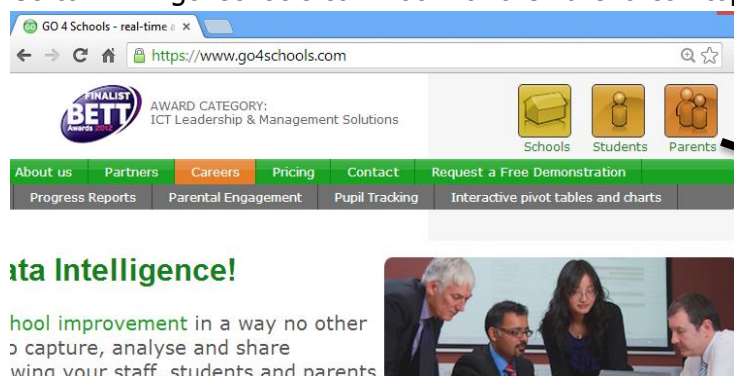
GO 4 Schools - real-time a ×

https://www.go4schools.com

FINALIST BETT Awards 2012

AWARD CATEGORY:
ICT Leadership & Management Solutions

Schools Students Parents

About us Partners Careers Pricing Contact Request a Free Demonstration

Progress Reports Parental Engagement Pupil Tracking Interactive pivot tables and charts

ata Intelligence!

hool improvement in a way no other
capture, analyse and share
wing your staff, students and parents